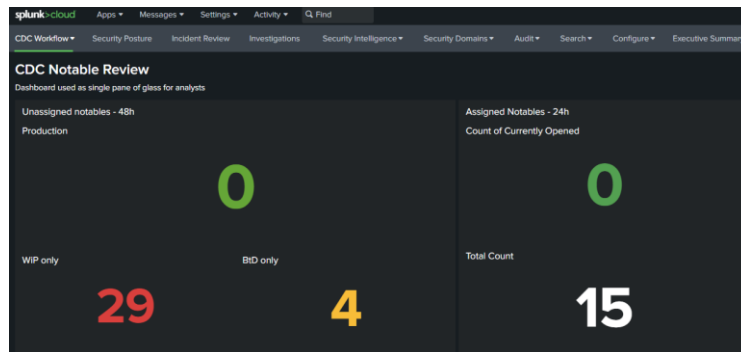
splunk>cloud Apps ▾ Messages ▾ Settings ▾ Activity ▾ Find

CDC Workflow ▾ Security Posture Incident Review Investigations Security Intelligence ▾ Security Domains ▾ Audit ▾ Search ▾ Configure ▾ Executive Summar

CDC Notable Review

Dashboard used as single pane of glass for analysts

Unassigned notables - 48h

Production

0

WIP only

29

BtD only

4

Assigned Notables - 24h

Count of Currently Opened

0

Total Count

15